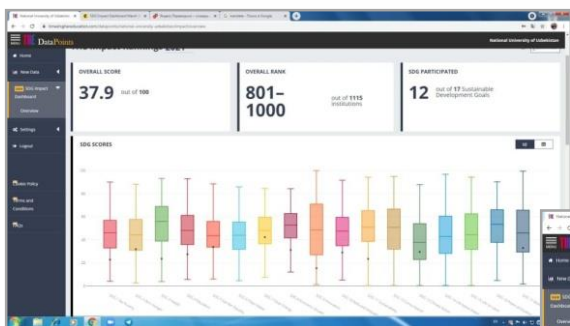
DataPoints

National University of Uzbekistan

Home

View Data

SDG Impact Dashboard

Overview

Settings

Logout

Data Policy

Terms and Conditions

FAQs

OVERALL SCORE

37.9 out of 100

OVERALL RANK

801–1000 out of 1115 institutions

SDG PARTICIPATED

12 out of 17 Sustainable Development Goals

SDG SCORES

Home

View Data

Overview